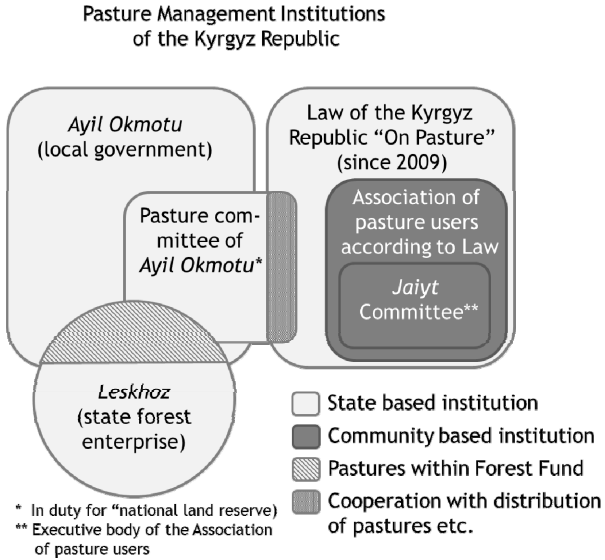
Pasture Management Institutions of the Kyrgyz Republic

Ayil Okmotu (local government)

Law of the Kyrgyz Republic “On Pasture” (since 2009)

Pasture committee of Ayil Okmotu*

Association of pasture users according to Law

Jaiyt Committee**

Leskhoz (state forest enterprise)

State based institution

Community based institution

Pastures within Forest Fund

Cooperation with distribution of pastures etc.

* In duty for “national land reserve”
** Executive body of the Association of pasture users